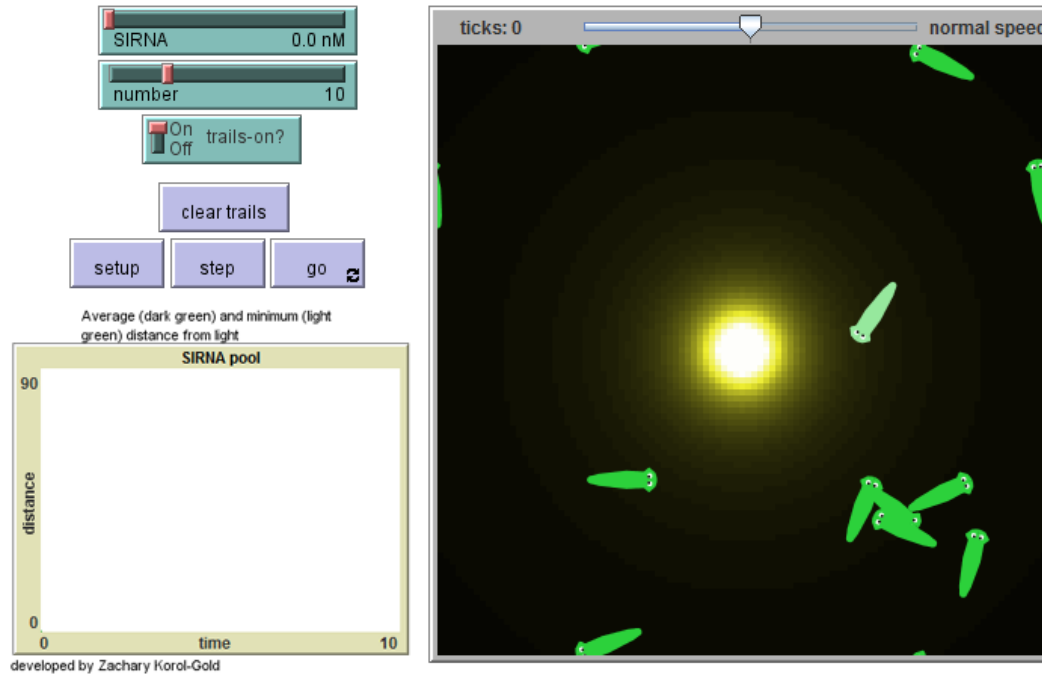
SIRNA 0.0 nM

number 10

On
Off
trails-on?

clear trails

setup

step

go

Average (dark green) and minimum (light green) distance from light

SIRNA pool

90

distance

0

0

time

10

developed by Zachary Korol-Gold

ticks: 0

normal speed